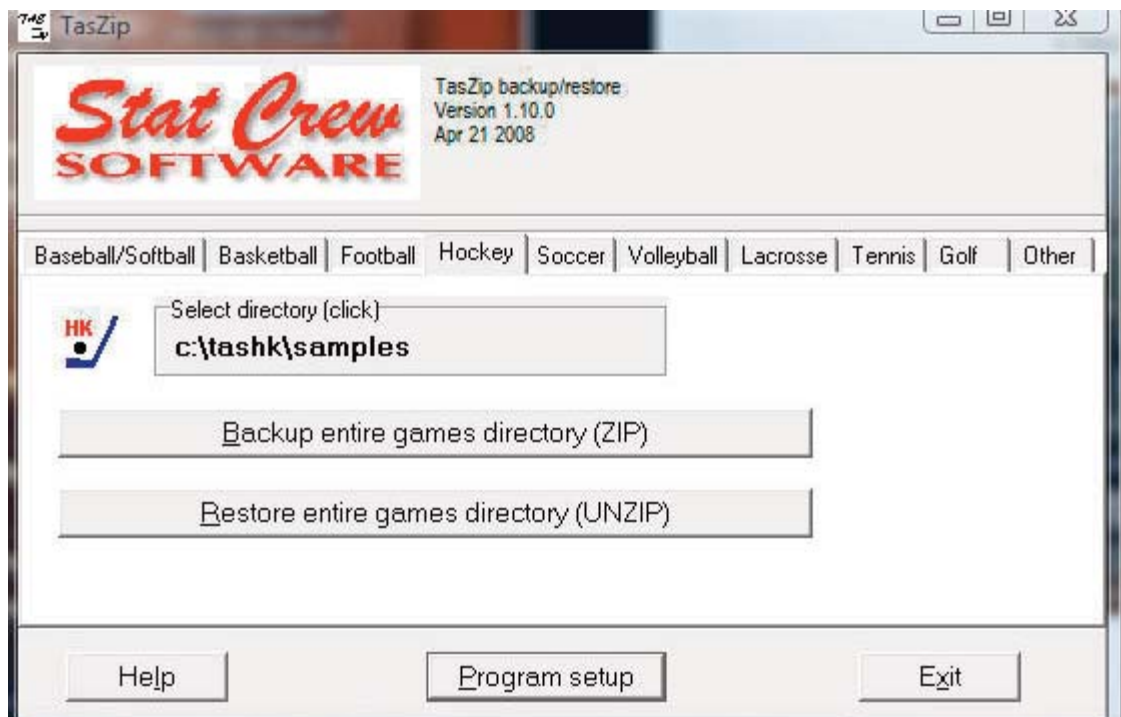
TasZip

Stat Crew SOFTWARE

TasZip backup/restore
Version 1.10.0
Apr 21 2008

Baseball/Softball | Basketball | Football | Hockey | Soccer | Volleyball | Lacrosse | Tennis | Golf | Other

HK

Select directory (click)
c:\tashk\samples

Backup entire games directory (ZIP)

Restore entire games directory (UNZIP)

Help

Program setup

Exit